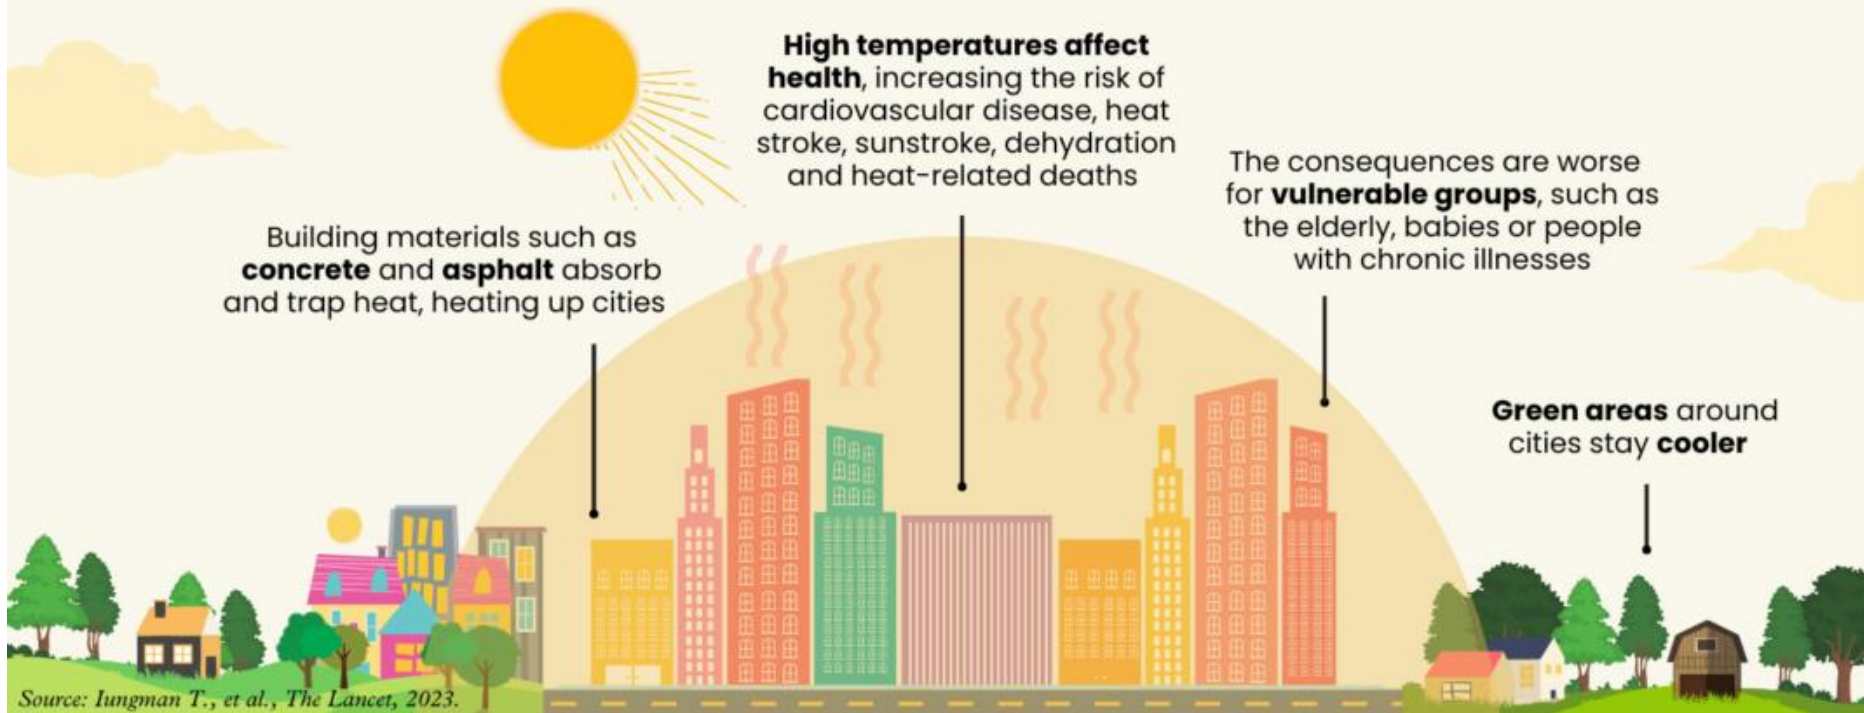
**High temperatures affect health**, increasing the risk of cardiovascular disease, heat stroke, sunstroke, dehydration and heat-related deaths

Building materials such as **concrete** and **asphalt** absorb and trap heat, heating up cities

The consequences are worse for **vulnerable groups**, such as the elderly, babies or people with chronic illnesses

**Green areas** around cities stay **cooler**

Source: Iungman T., et al., The Lancet, 2023.